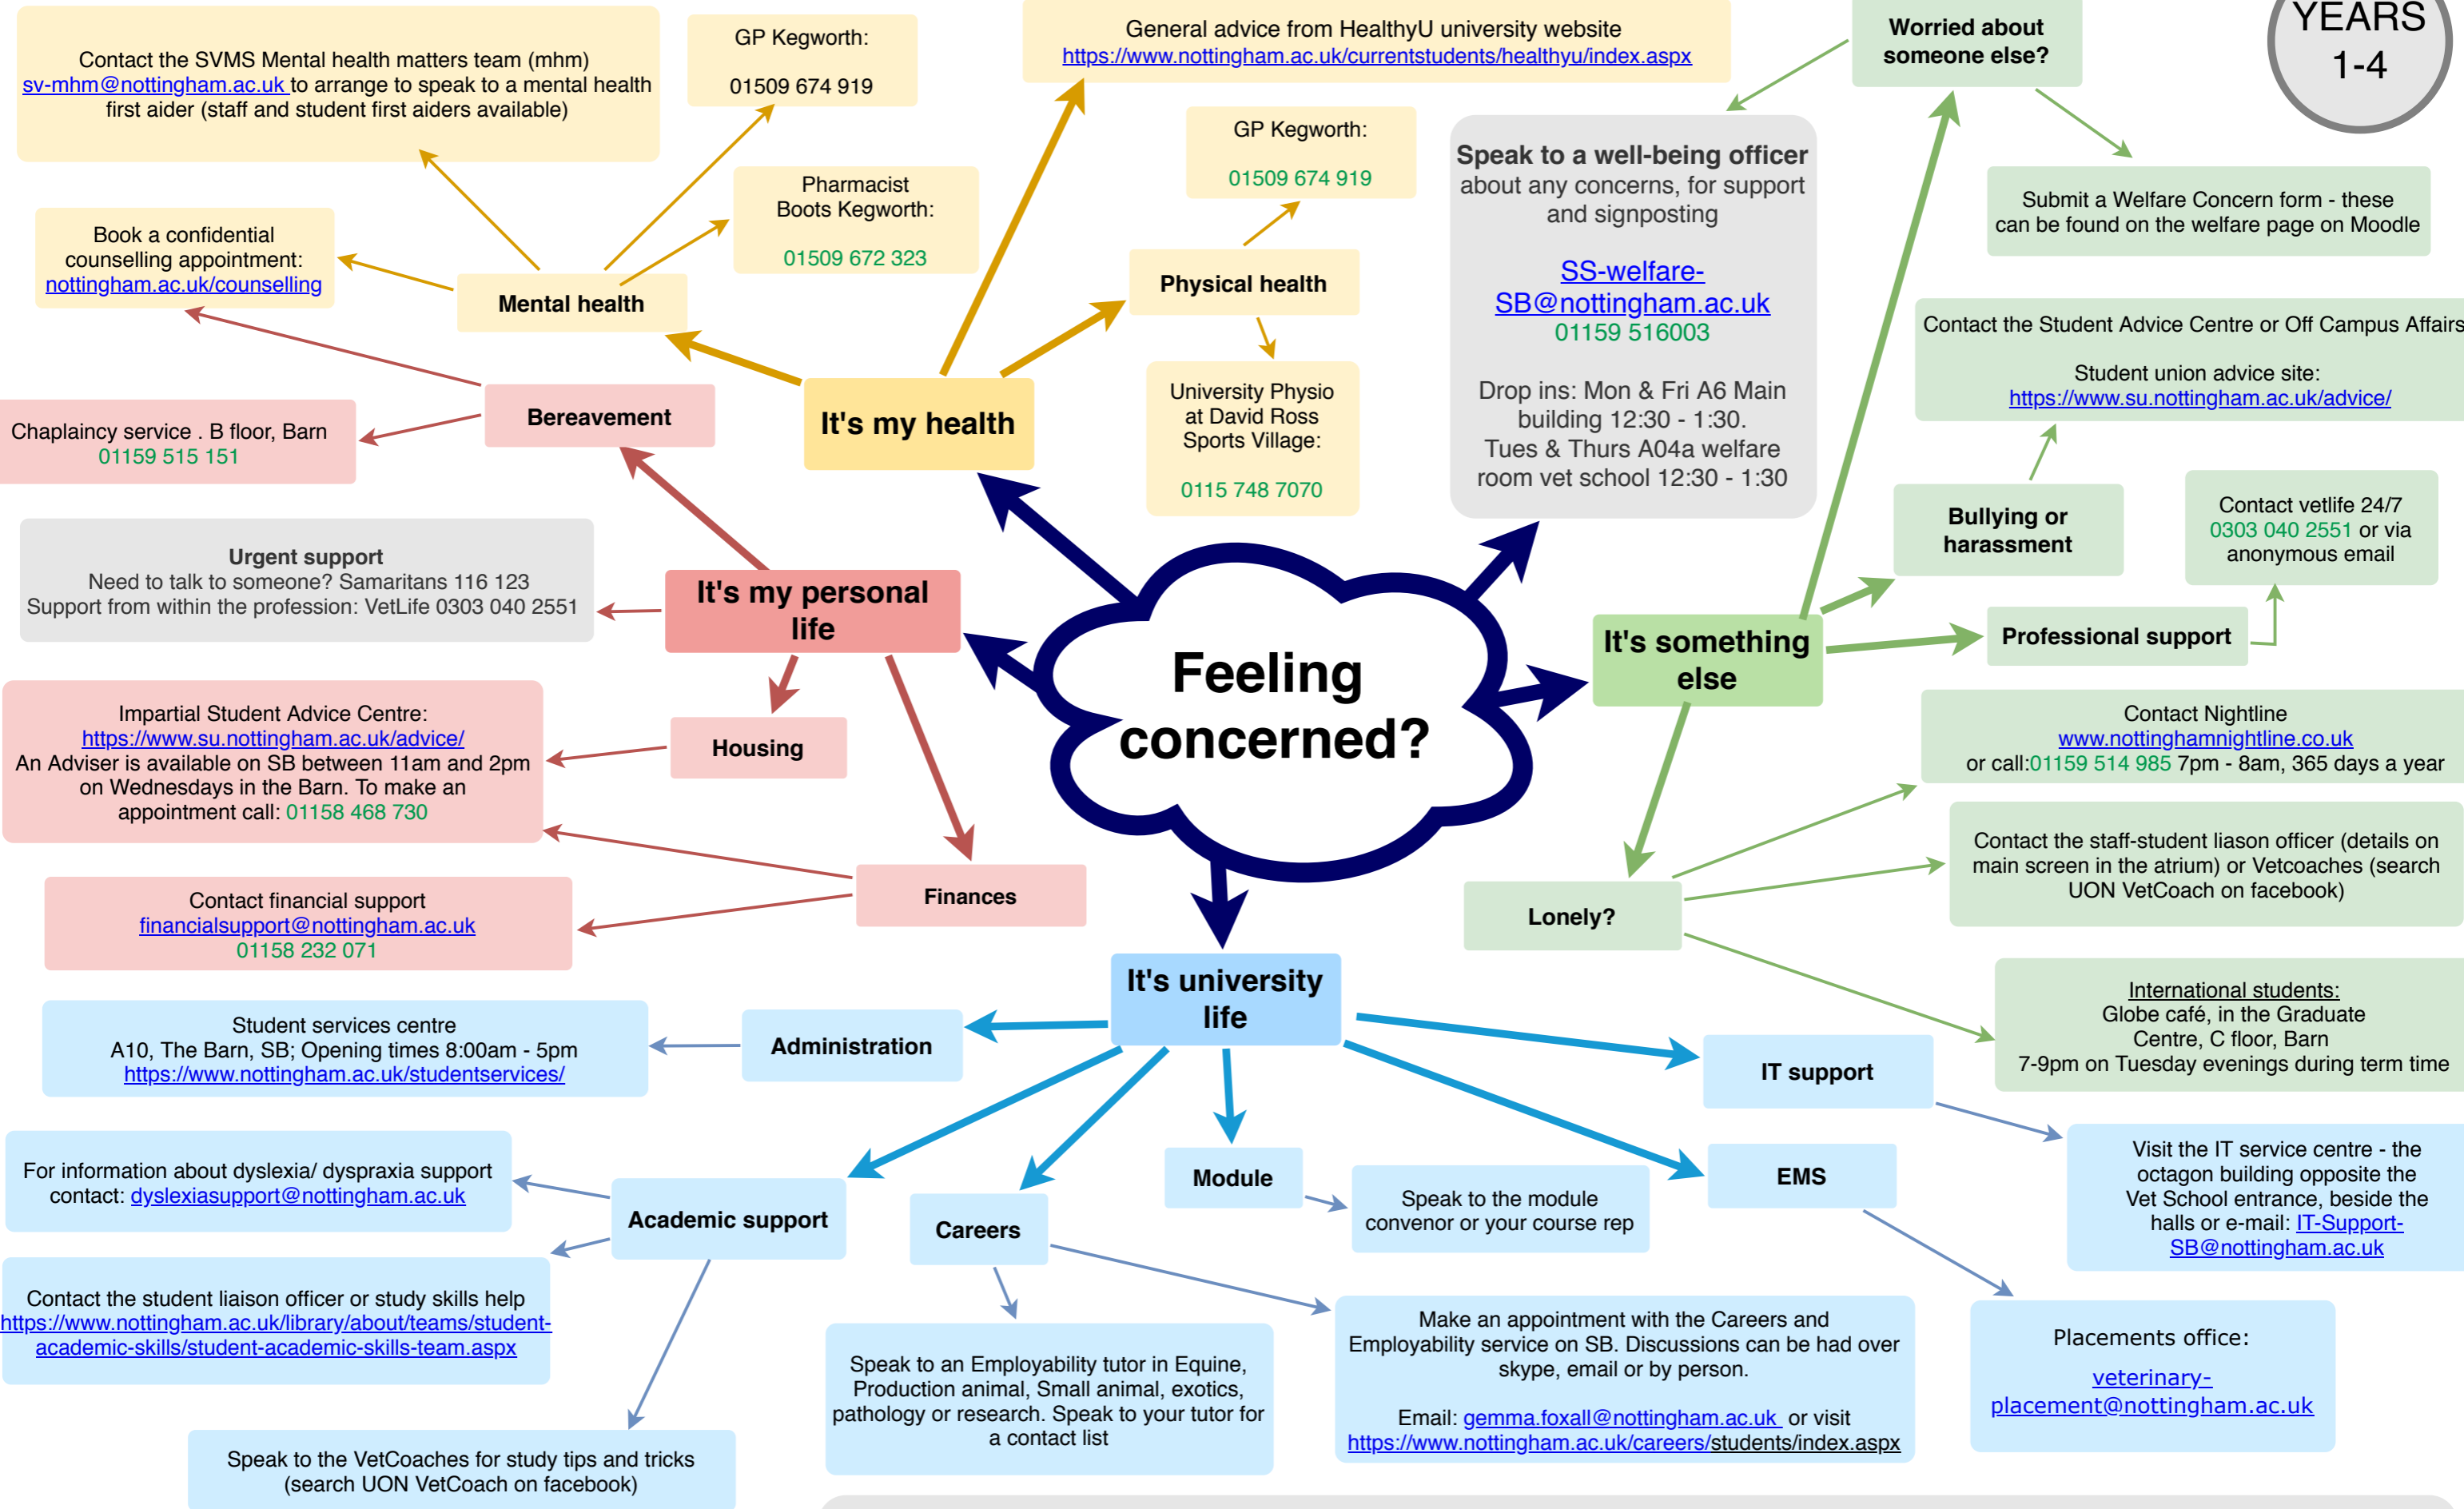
YEARS 1-4

Feeling concerned?

It's my health

Contact the SVMS Mental health matters team (mhm) sv-mhm@nottingham.ac.uk to arrange to speak to a mental health first aider (staff and student first aiders available)

GP Kegworth:

01509 674 919

General advice from HealthyU university website https://www.nottingham.ac.uk/currentstudents/healthyu/index.aspx

Pharmacist Boots Kegworth:

01509 672 323

Book a confidential counselling appointment: nottingham.ac.uk/counselling

Mental health

GP Kegworth:

01509 674 919

Physical health

University Physio at David Ross Sports Village:

0115 748 7070

Speak to a well-being officer about any concerns, for support and signposting

SS-welfare-SB@nottingham.ac.uk
01159 516003

Drop ins: Mon & Fri A6 Main building 12:30 - 1:30.
Tues & Thurs A04a welfare room vet school 12:30 - 1:30

It's my personal life

Bereavement

Chaplaincy service . B floor, Barn
01159 515 151

Urgent support
Need to talk to someone? Samaritans 116 123
Support from within the profession: VetLife 0303 040 2551

Housing

Impartial Student Advice Centre:
https://www.su.nottingham.ac.uk/advice/
An Adviser is available on SB between 11am and 2pm on Wednesdays in the Barn. To make an appointment call: 01158 468 730

Finances

Contact financial support
financialsupport@nottingham.ac.uk
01158 232 071

It's something else

Worried about someone else?

Submit a Welfare Concern form - these can be found on the welfare page on Moodle

Contact the Student Advice Centre or Off Campus Affairs

Student union advice site:
https://www.su.nottingham.ac.uk/advice/

Bullying or harassment

Contact vetlife 24/7
0303 040 2551 or via anonymous email

Professional support

Lonely?

Contact Nightline
www.nottinghamnightline.co.uk
or call:01159 514 985 7pm - 8am, 365 days a year

Contact the staff-student liason officer (details on main screen in the atrium) or Vetcoaches (search UON VetCoach on facebook)

International students:
Globe café, in the Graduate Centre, C floor, Barn
7-9pm on Tuesday evenings during term time

It's university life

Administration

Student services centre
A10, The Barn, SB; Opening times 8:00am - 5pm
https://www.nottingham.ac.uk/studentservices/

IT support

Visit the IT service centre - the octagon building opposite the Vet School entrance, beside the halls or e-mail: IT-Support-SB@nottingham.ac.uk

EMS

Placements office:

veterinary-placement@nottingham.ac.uk

Module

Speak to the module convenor or your course rep

Academic support

For information about dyslexia/ dyspraxia support contact: dyslexiasupport@nottingham.ac.uk

Contact the student liaison officer or study skills help
https://www.nottingham.ac.uk/library/about/teams/student-academic-skills/student-academic-skills-team.aspx

Speak to the VetCoaches for study tips and tricks (search UON VetCoach on facebook)

Careers

Speak to an Employability tutor in Equine, Production animal, Small animal, exotics, pathology or research. Speak to your tutor for a contact list

Make an appointment with the Careers and Employability service on SB. Discussions can be had over skype, email or by person.

Email: gemma.foxall@nottingham.ac.uk or visit
https://www.nottingham.ac.uk/careers/students/index.aspx